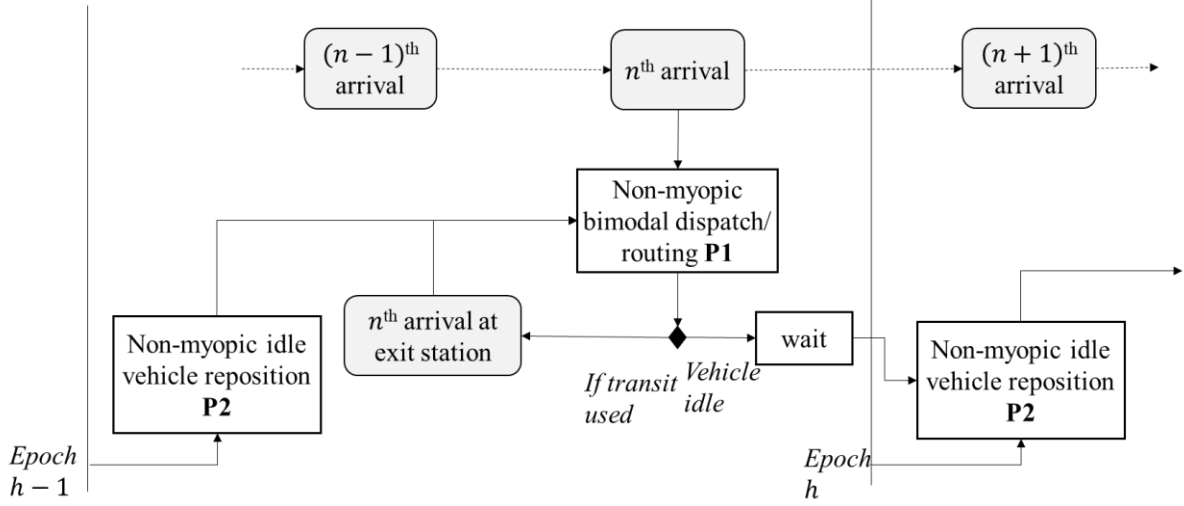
$(n-1)^{\text{th}}$ arrival

$n^{\text{th}}$ arrival

$(n+1)^{\text{th}}$ arrival

Non-myopic bimodal dispatch/ routing **P1**

$n^{\text{th}}$ arrival at exit station

wait

Non-myopic idle vehicle reposition **P2**

Non-myopic idle vehicle reposition **P2**

*If transit used*

*Vehicle idle*

*Epoch* $h-1$

*Epoch* $h$